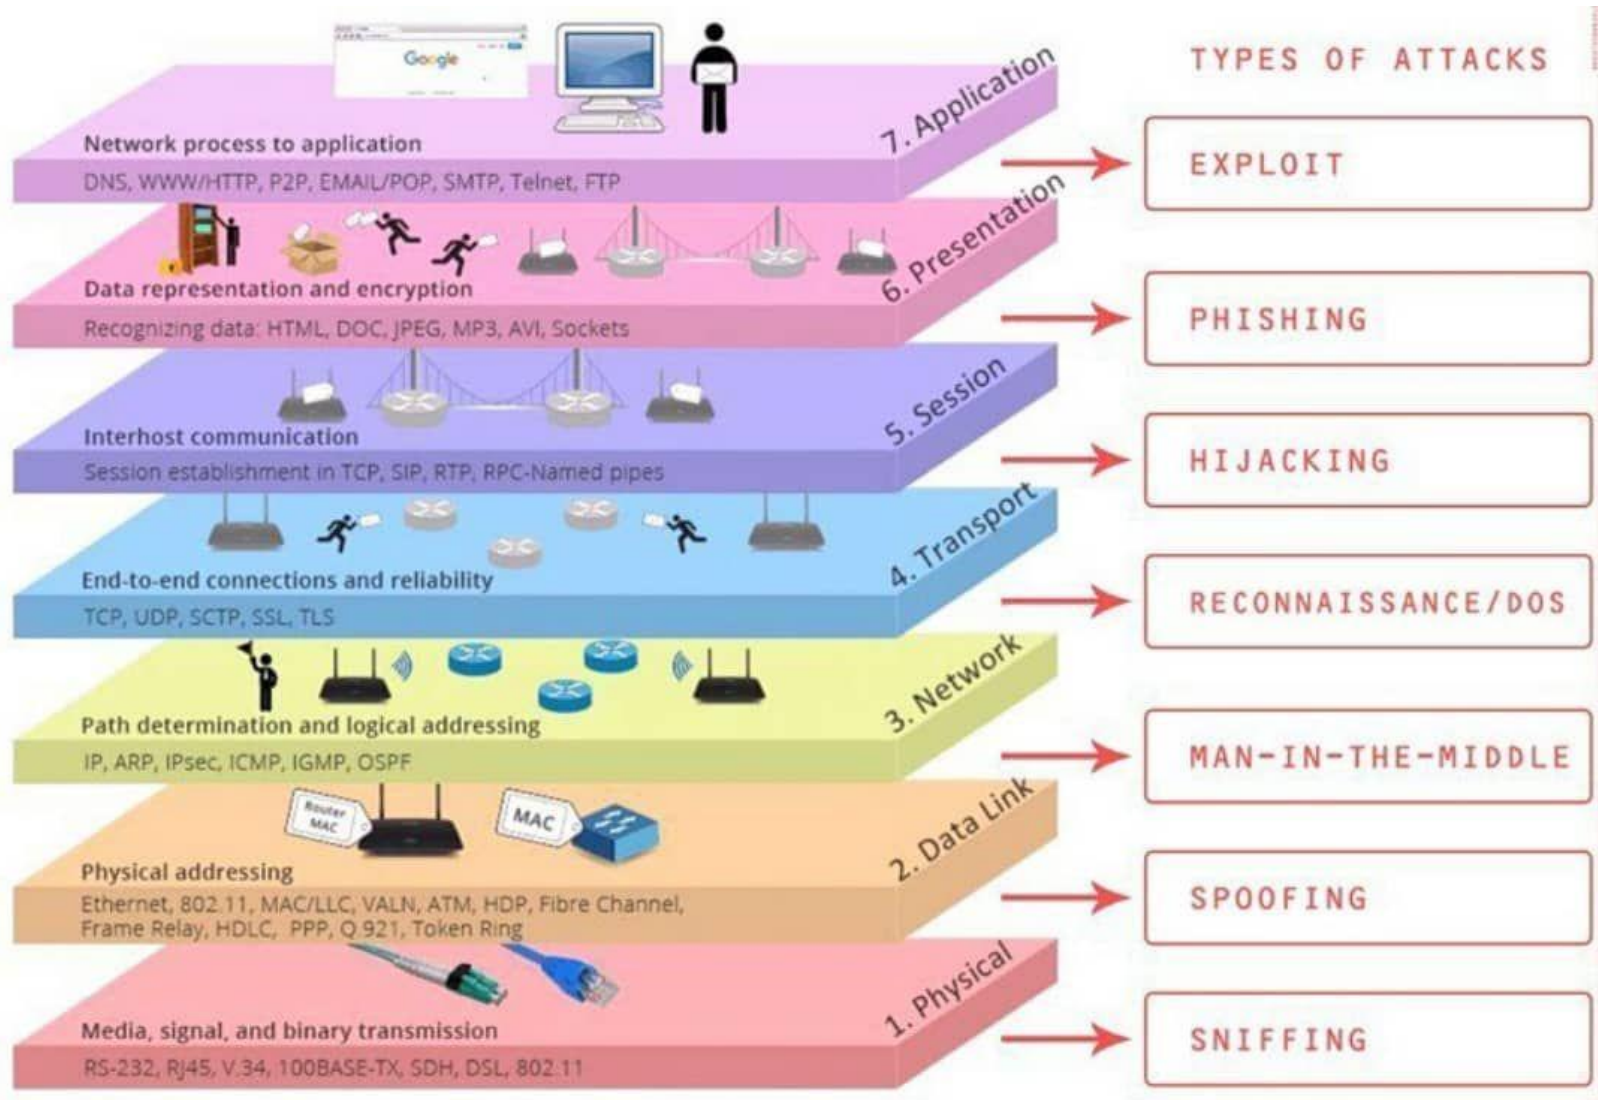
Google

7. Application
Network process to application
DNS, WWW/HTTP, P2P, EMAIL/POP, SMTP, Telnet, FTP

6. Presentation
Data representation and encryption
Recognizing data: HTML, DOC, JPEG, MP3, AVI, Sockets

5. Session
Interhost communication
Session establishment in TCP, SIP, RTP, RPC-Named pipes

4. Transport
End-to-end connections and reliability
TCP, UDP, SCTP, SSL, TLS

3. Network
Path determination and logical addressing
IP, ARP, IPsec, ICMP, IGMP, OSPF

2. Data Link
Router MAC
MAC
Physical addressing
Ethernet, 802.11, MAC/LLC, VALN, ATM, HDP, Fibre Channel, Frame Relay, HDLC, PPP, Q.921, Token Ring

1. Physical
Media, signal, and binary transmission
RS-232, RJ45, V.34, 100BASE-TX, SDH, DSL, 802.11

TYPES OF ATTACKS
EXPLOIT
PHISHING
HIJACKING
RECONNAISSANCE/DOS
MAN-IN-THE-MIDDLE
SPOOFING
SNIFFING